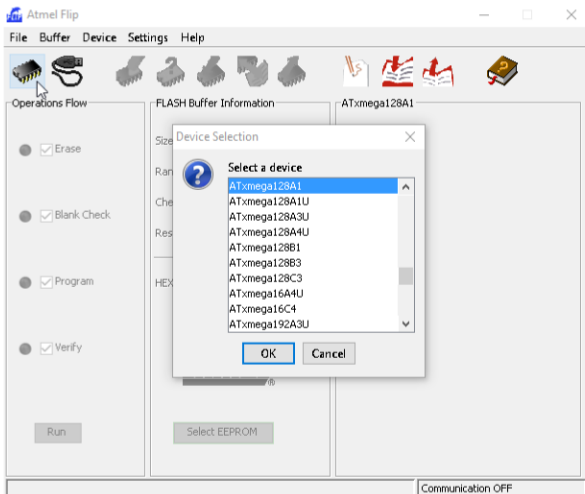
Atmel Flip

File Buffer Device Settings Help

Operations Flow

Erase

Blank Check

Program

Verify

Run

FLASH Buffer Information

Size

Ran

Che

Res

HEX

Select EEPROM

ATxmega128A1

Device Selection

Select a device

ATxmega128A1
ATxmega128A1U
ATxmega128A3U
ATxmega128A4U
ATxmega128B1
ATxmega128B3
ATxmega128C3
ATxmega16A4U
ATxmega16C4
ATxmega192A3U

OK Cancel

Communication OFF